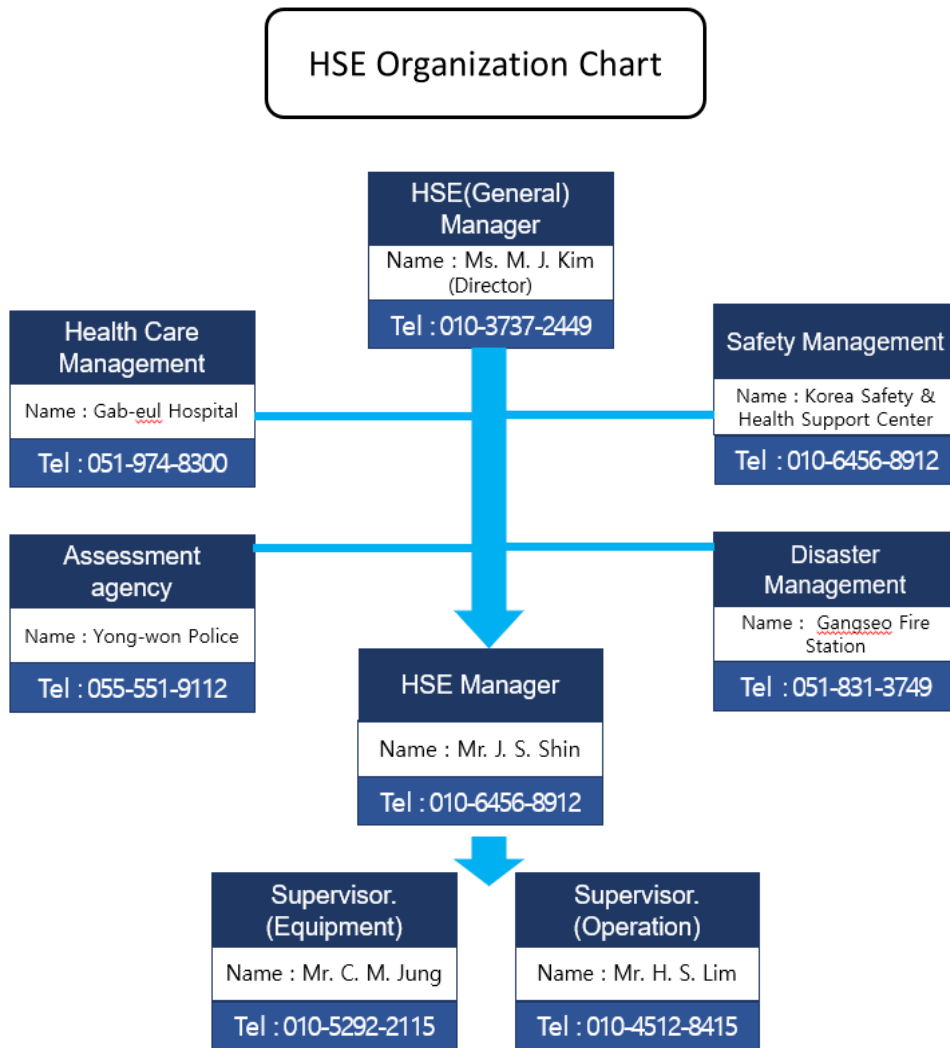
HSE Organization Chart

HSE(General) Manager
Name : Ms. M. J. Kim (Director)
Tel : 010-3737-2449

Health Care Management
Name : Gab-eul Hospital
Tel : 051-974-8300

Safety Management
Name : Korea Safety & Health Support Center
Tel : 010-6456-8912

Assessment agency
Name : Yong-won Police
Tel : 055-551-9112

Disaster Management
Name : Gangseo Fire Station
Tel : 051-831-3749

HSE Manager
Name : Mr. J. S. Shin
Tel : 010-6456-8912

Supervisor. (Equipment)
Name : Mr. C. M. Jung
Tel : 010-5292-2115

Supervisor. (Operation)
Name : Mr. H. S. Lim
Tel : 010-4512-8415